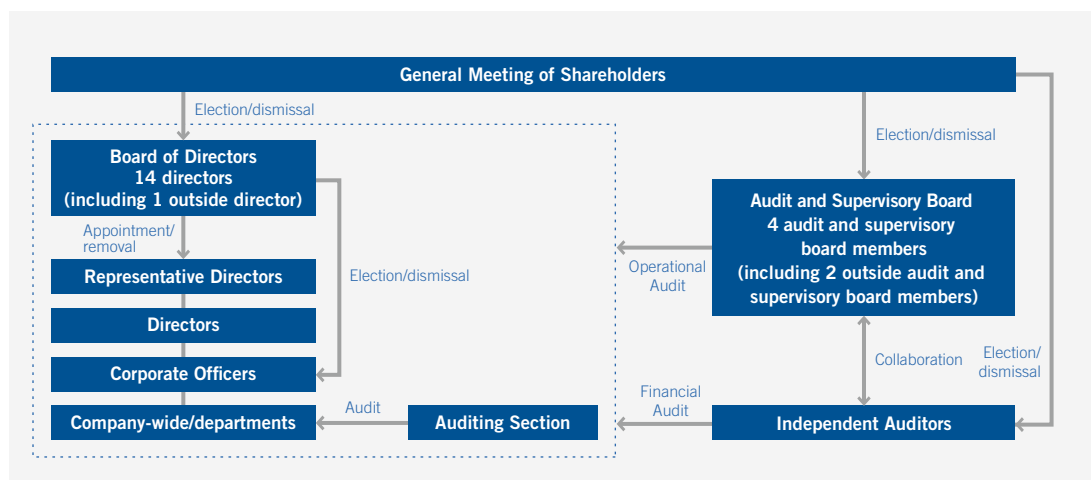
General Meeting of Shareholders

Election/dismissal

Board of Directors
14 directors
(including 1 outside director)

Appointment/removal

Representative Directors

Directors

Corporate Officers

Company-wide/departments

Election/dismissal

Audit

Auditing Section

Election/dismissal

Audit and Supervisory Board
4 audit and supervisory board members
(including 2 outside audit and supervisory board members)

Operational Audit

Collaboration

Election/dismissal

Financial Audit

Independent Auditors